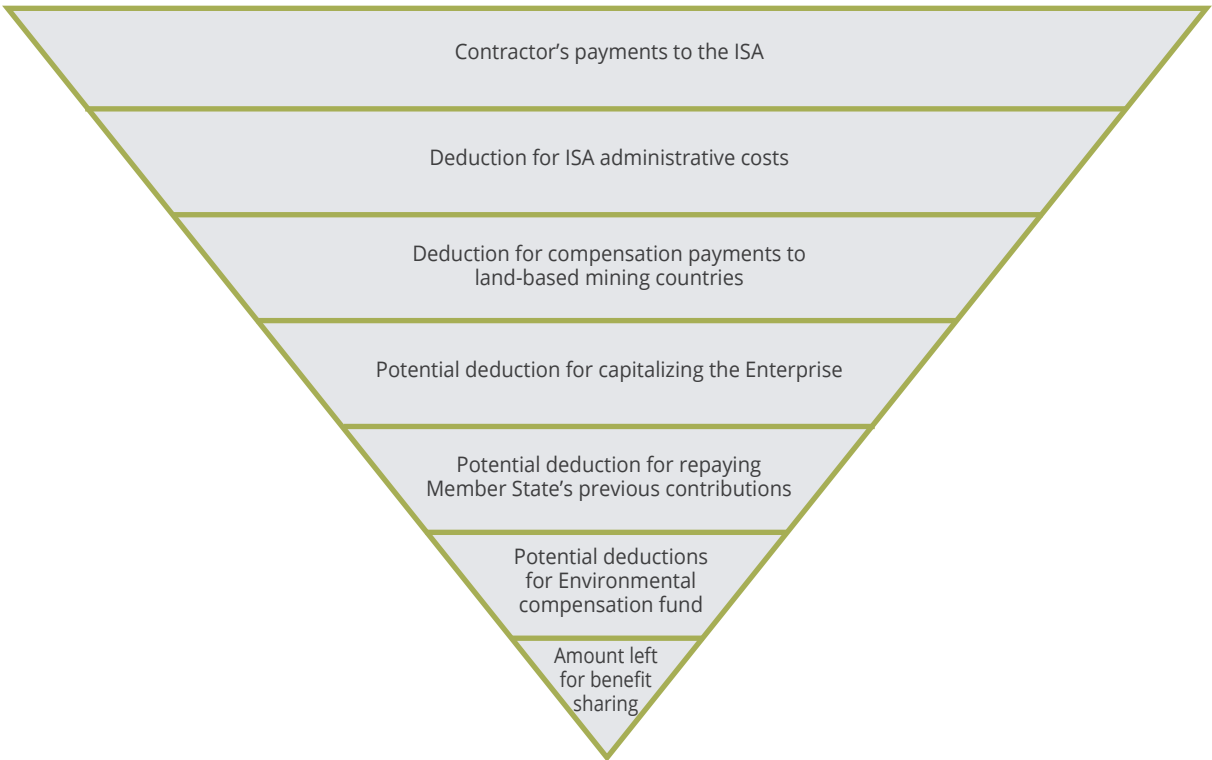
Contractor’s payments to the ISA

Deduction for ISA administrative costs

Deduction for compensation payments to land-based mining countries

Potential deduction for capitalizing the Enterprise

Potential deduction for repaying Member State’s previous contributions

Potential deductions for Environmental compensation fund

Amount left for benefit sharing